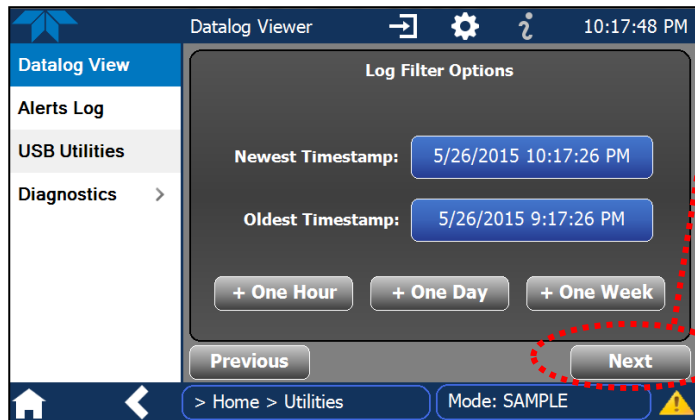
Datalog Viewer

10:17:48 PM

Datalog View

Alerts Log

USB Utilities

Diagnostics >

Log Filter Options

Newest Timestamp: 5/26/2015 10:17:26 PM

Oldest Timestamp: 5/26/2015 9:17:26 PM

+ One Hour

+ One Day

+ One Week

Previous

Next

> Home > Utilities

Mode: SAMPLE